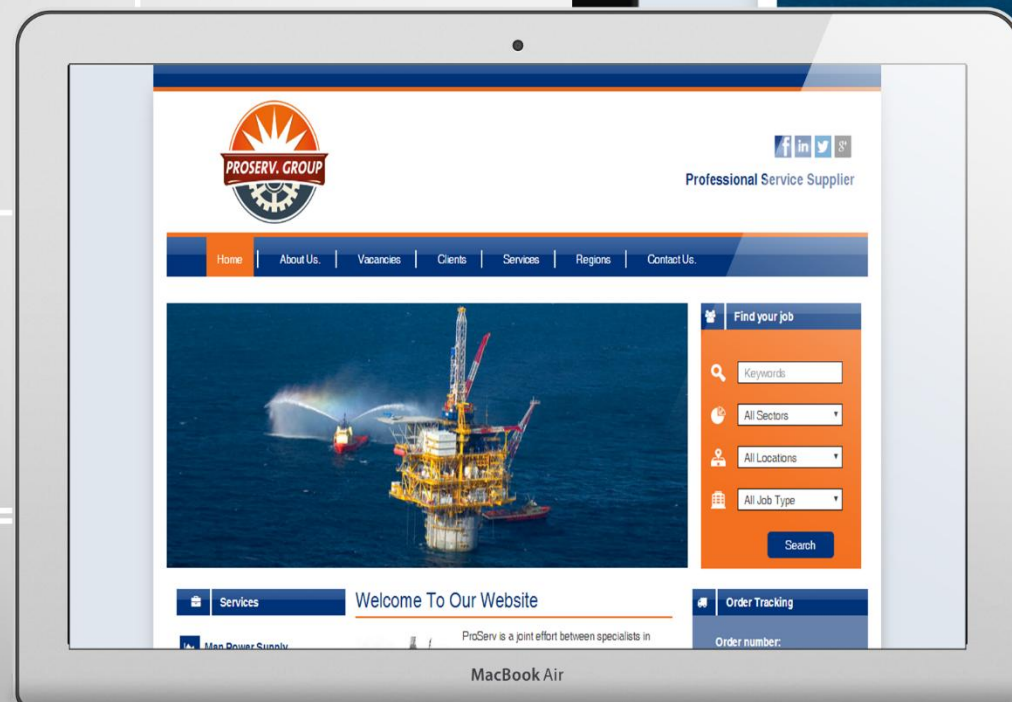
PROSERV. GROUP

Professional Service Supplier

Home | About Us. | Vacancies | Clients | Services | Regions | Contact Us.

Find your job

Keywords

All Sectors

All Locations

All Job Type

Search

Services

Man Power Supply

Welcome To Our Website

ProServ is a joint effort between specialists in

Order Tracking

Order number:

MacBook Air